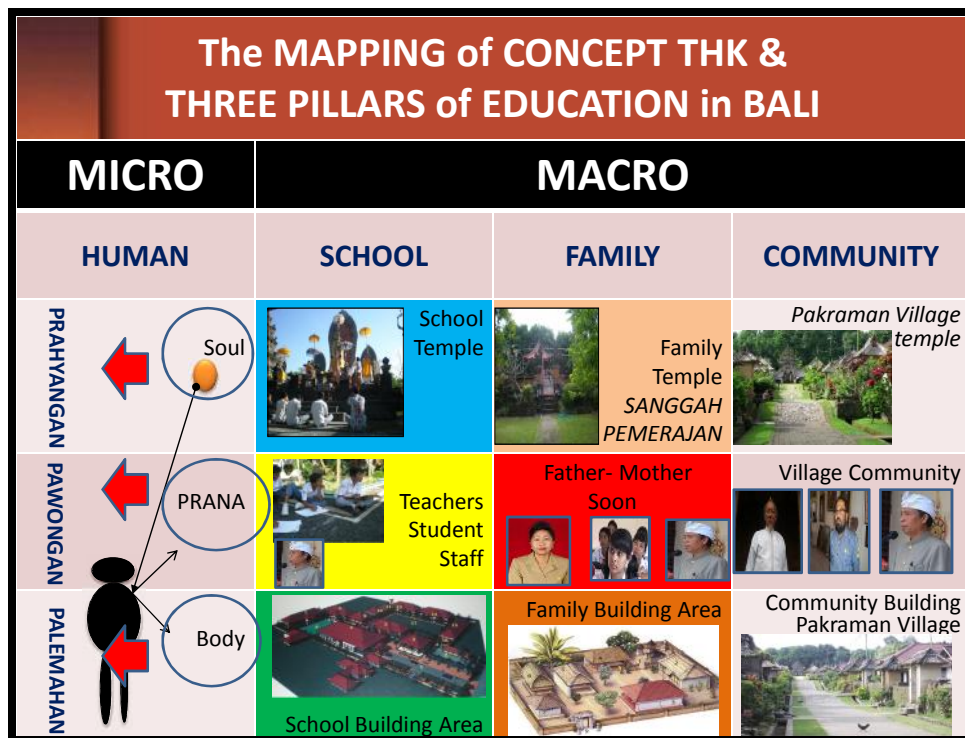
The MAPPING of CONCEPT THK & THREE PILLARS of EDUCATION in BALI

| MICRO | MACRO | | |
|---|---|---|---|
| HUMAN | SCHOOL | FAMILY | COMMUNITY |
| PRAHYANGAN Soul | School Temple | Family Temple SANGGAH PEMERAJAN | Pakraman Village temple |
| PAWONGAN PRANA | Teachers Student Staff | Father- Mother Soon | Village Community |
| PALEMAHAN Body | School Building Area | Family Building Area | Community Building Pakraman Village |